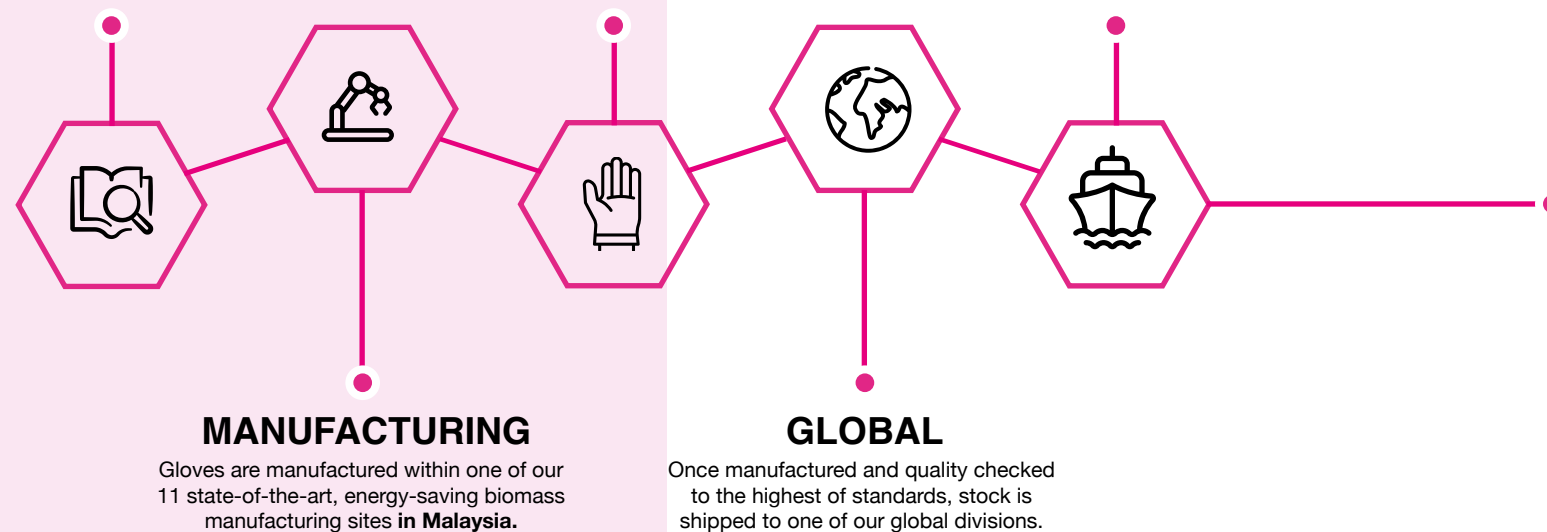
MANUFACTURING

Gloves are manufactured within one of our 11 state-of-the-art, energy-saving biomass manufacturing sites in Malaysia.

GLOBAL

Once manufactured and quality checked to the highest of standards, stock is shipped to one of our global divisions.